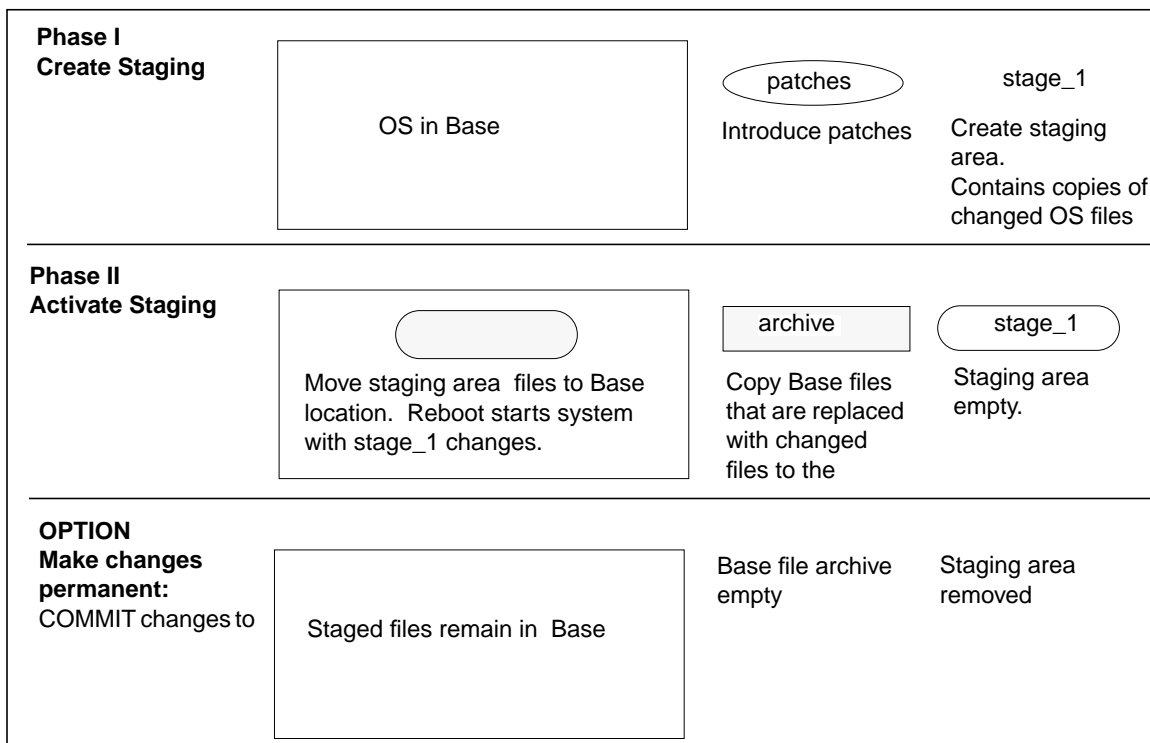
Phase I
Create Staging

OS in Base

patches

Introduce patches

stage_1

Create staging area.
Contains copies of changed OS files

Phase II
Activate Staging

Move staging area files to Base location. Reboot starts system with stage_1 changes.

archive

Copy Base files that are replaced with changed files to the

stage_1

Staging area empty.

OPTION
Make changes permanent:
COMMIT changes to

Staged files remain in Base

Base file archive empty

Staging area removed